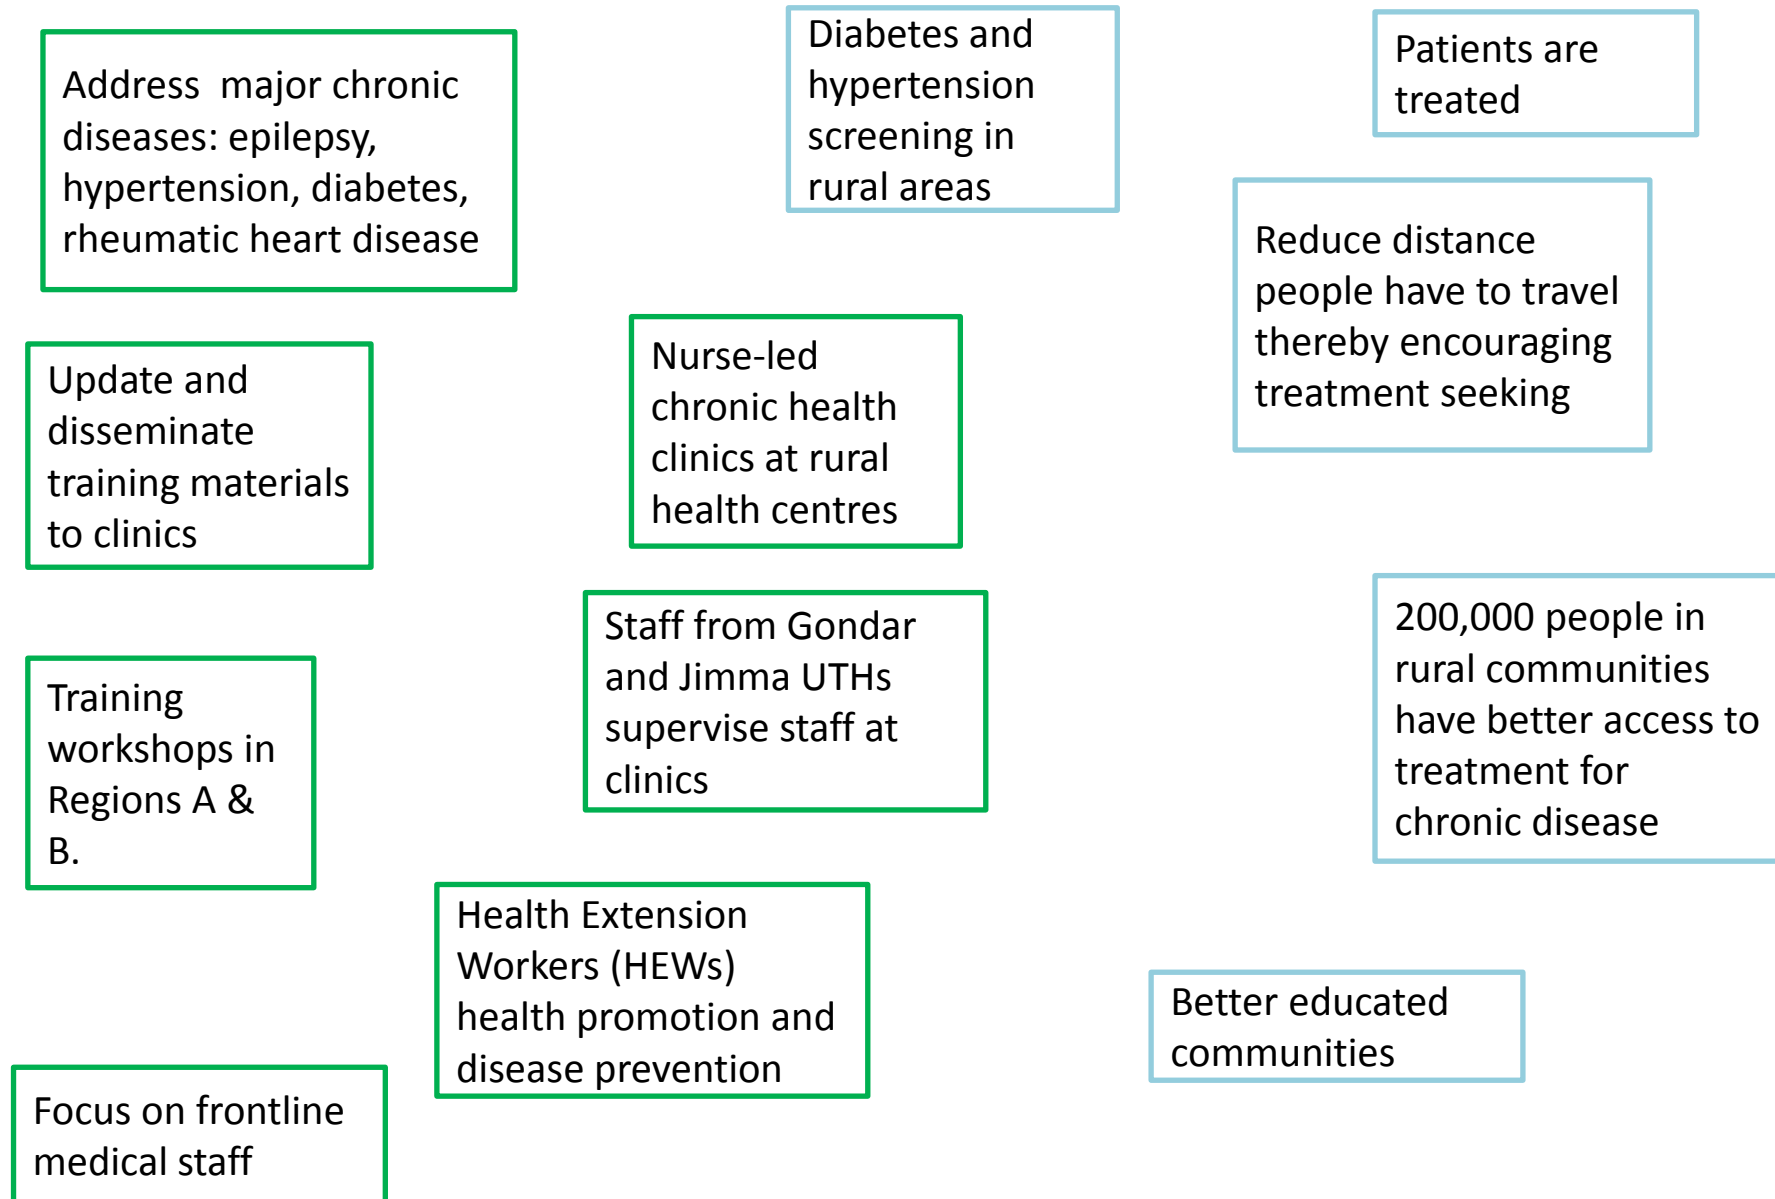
Address major chronic diseases: epilepsy, hypertension, diabetes, rheumatic heart disease

Diabetes and hypertension screening in rural areas

Patients are treated

Reduce distance people have to travel thereby encouraging treatment seeking

Update and disseminate training materials to clinics

Nurse-led chronic health clinics at rural health centres

Staff from Gondar and Jimma UTHs supervise staff at clinics

200,000 people in rural communities have better access to treatment for chronic disease

Training workshops in Regions A & B.

Health Extension Workers (HEWs) health promotion and disease prevention

Better educated communities

Focus on frontline medical staff